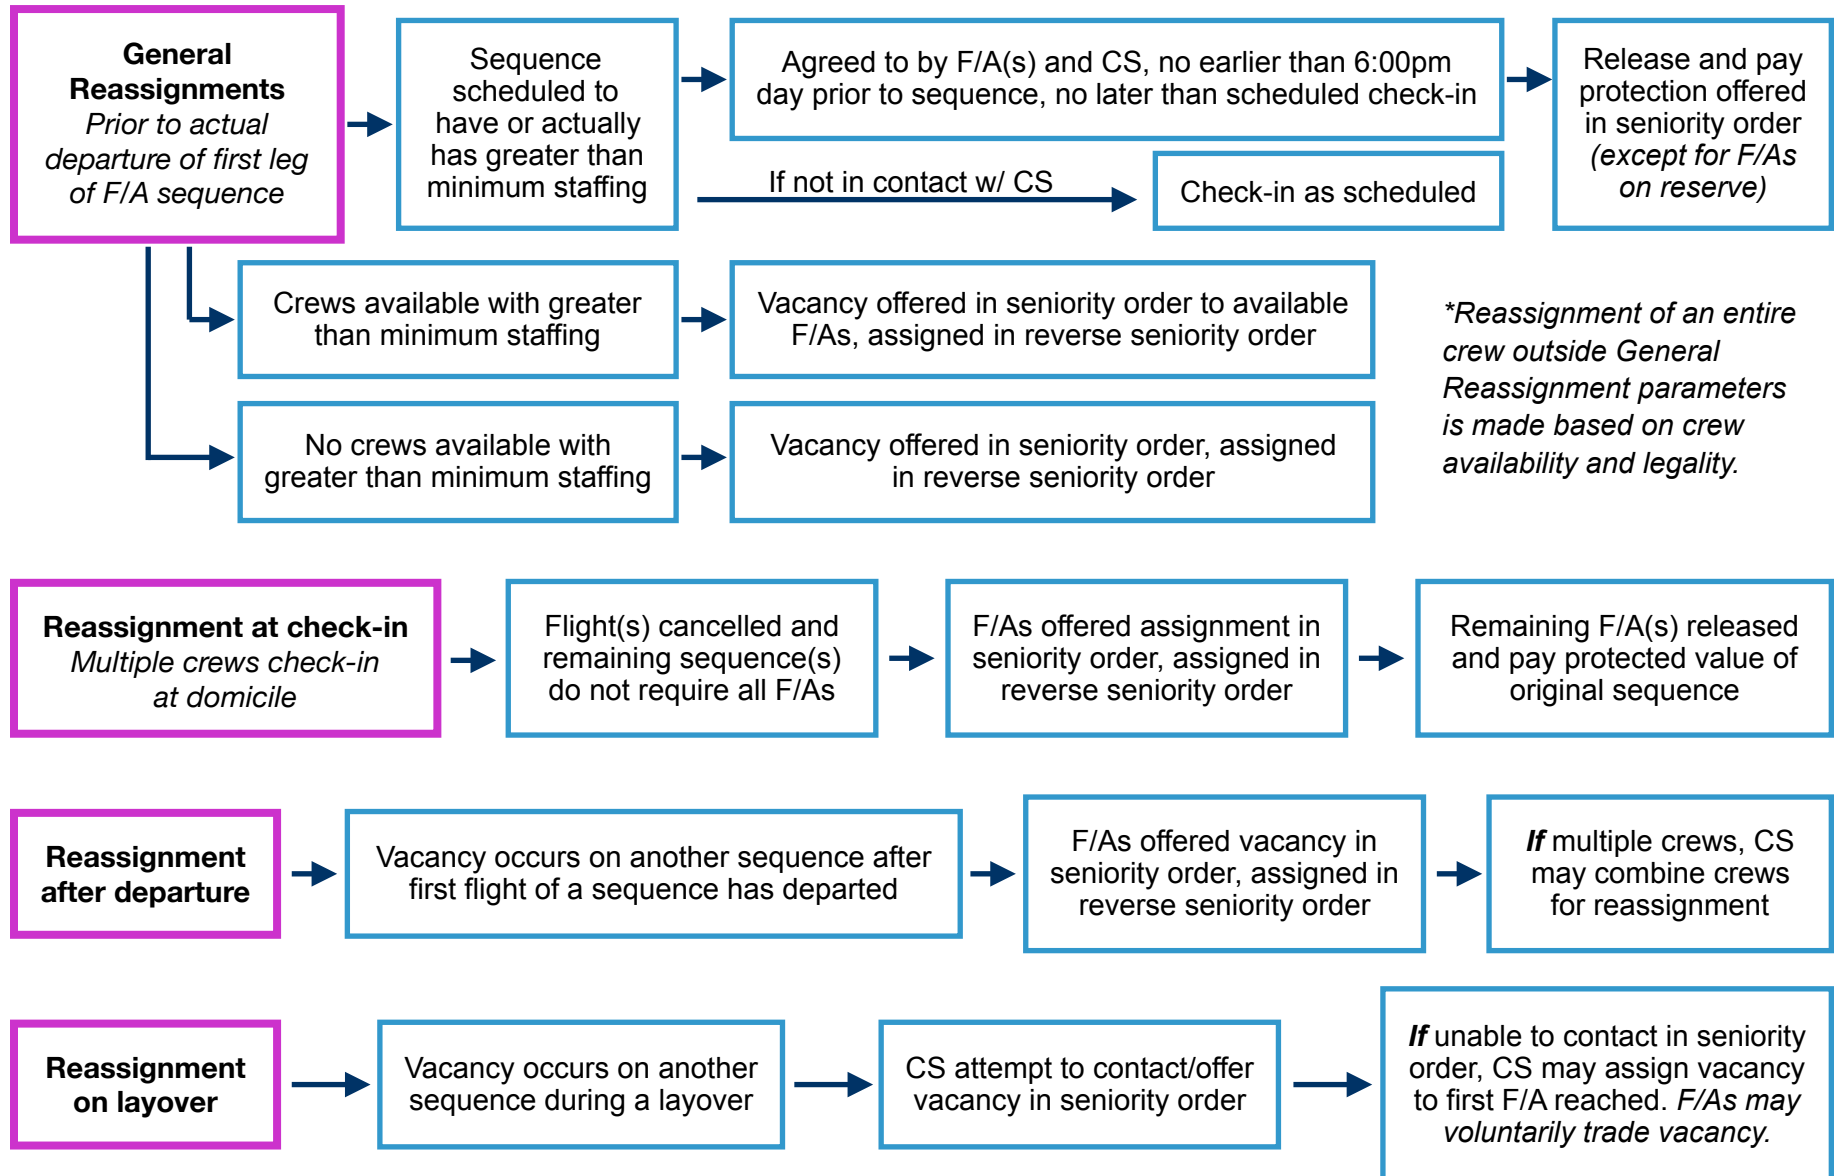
**General Reassignments**
*Prior to actual departure of first leg of F/A sequence*

Sequence scheduled to have or actually has greater than minimum staffing

Agreed to by F/A(s) and CS, no earlier than 6:00pm day prior to sequence, no later than scheduled check-in

Release and pay protection offered in seniority order *(except for F/As on reserve)*

If not in contact w/ CS

Check-in as scheduled

Crews available with greater than minimum staffing

Vacancy offered in seniority order to available F/As, assigned in reverse seniority order

No crews available with greater than minimum staffing

Vacancy offered in seniority order, assigned in reverse seniority order

*\*Reassignment of an entire crew outside General Reassignment parameters is made based on crew availability and legality.*

**Reassignment at check-in**
*Multiple crews check-in at domicile*

Flight(s) cancelled and remaining sequence(s) do not require all F/As

F/As offered assignment in seniority order, assigned in reverse seniority order

Remaining F/A(s) released and pay protected value of original sequence

**Reassignment after departure**

Vacancy occurs on another sequence after first flight of a sequence has departed

F/As offered vacancy in seniority order, assigned in reverse seniority order

***If*** multiple crews, CS may combine crews for reassignment

**Reassignment on layover**

Vacancy occurs on another sequence during a layover

CS attempt to contact/offer vacancy in seniority order

***If*** unable to contact in seniority order, CS may assign vacancy to first F/A reached. *F/As may voluntarily trade vacancy.*